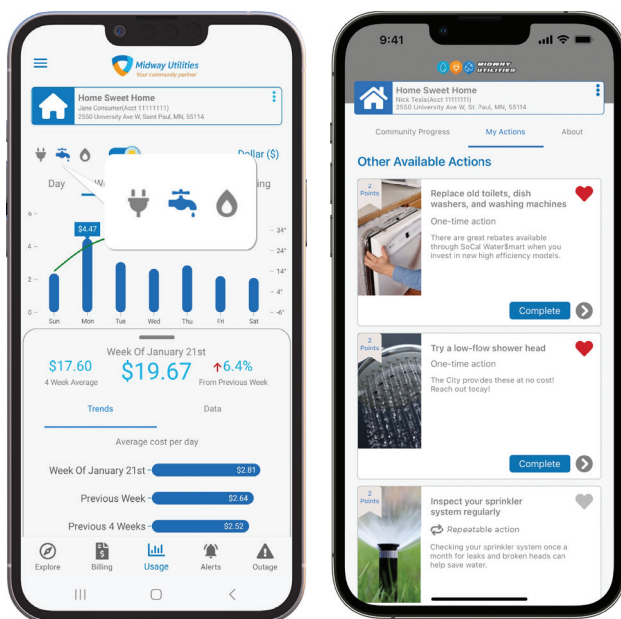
Midway Utilities
Your community partner

Home Sweet Home
Jane Consumer(Acct 11111111)
2550 University Ave W, Saint Paul, MN, 55114

Dollar ($)

Day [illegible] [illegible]ing

6
4
2
0

$4.47

34°
24°
14°
4°
-6°

Sun Mon Tue Wed Thu Fri Sat

Week Of January 21st
$17.60
4 Week Average
$19.67
↑6.4%
From Previous Week

Trends Data

Average cost per day

Week Of January 21st $2.81
Previous Week $2.64
Previous 4 Weeks $2.52

Explore Billing Usage Alerts Outage

9:41

MIDWAY UTILITIES

Home Sweet Home
Nick Tesla(Acct 11111111)
2550 University Ave W, St. Paul, MN, 55114

Community Progress My Actions About

Other Available Actions

2 Points
Replace old toilets, dish washers, and washing machines
One-time action
There are great rebates available through SoCal Water$mart when you invest in new high efficiency models.
Complete

2 Points
Try a low-flow shower head
One-time action
The City provides these at no cost! Reach out today!
Complete

2 Points
Inspect your sprinkler system regularly
Repeatable action
Checking your sprinkler system once a month for leaks and broken heads can help save water.